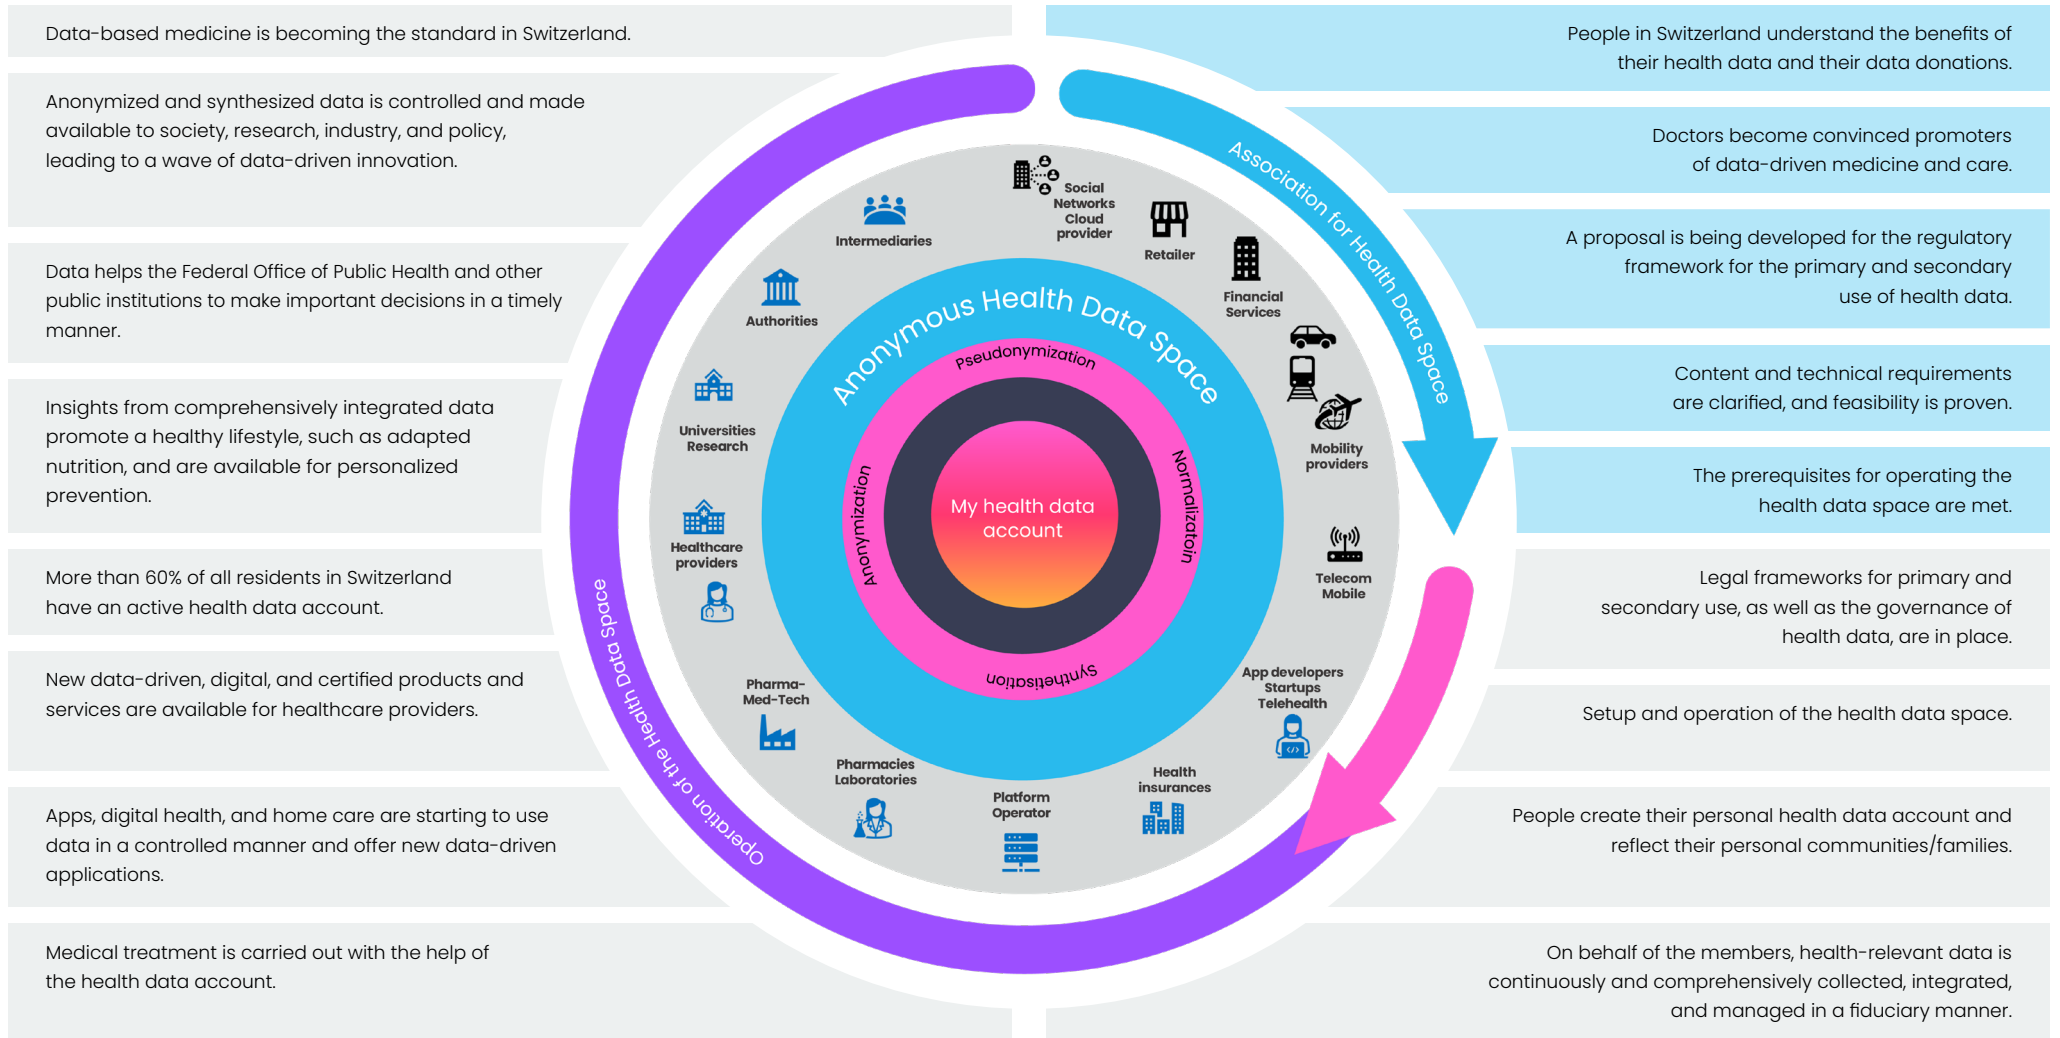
Data-based medicine is becoming the standard in Switzerland.

Anonymized and synthesized data is controlled and made available to society, research, industry, and policy, leading to a wave of data-driven innovation.

Data helps the Federal Office of Public Health and other public institutions to make important decisions in a timely manner.

Insights from comprehensively integrated data promote a healthy lifestyle, such as adapted nutrition, and are available for personalized prevention.

More than 60% of all residents in Switzerland have an active health data account.

New data-driven, digital, and certified products and services are available for healthcare providers.

Apps, digital health, and home care are starting to use data in a controlled manner and offer new data-driven applications.

Medical treatment is carried out with the help of the health data account.

People in Switzerland understand the benefits of their health data and their data donations.

Doctors become convinced promoters of data-driven medicine and care.

A proposal is being developed for the regulatory framework for the primary and secondary use of health data.

Content and technical requirements are clarified, and feasibility is proven.

The prerequisites for operating the health data space are met.

Legal frameworks for primary and secondary use, as well as the governance of health data, are in place.

Setup and operation of the health data space.

People create their personal health data account and reflect their personal communities/families.

On behalf of the members, health-relevant data is continuously and comprehensively collected, integrated, and managed in a fiduciary manner.

Association for Health Data Space

Operation of the Health Data Space

Anonymous Health Data Space

Pseudonymization

Normalizatoin

Synthetisation

Anonymization

My health data account

Intermediaries

Social Networks Cloud provider

Retailer

Financial Services

Mobility providers

Telecom Mobile

App developers Startups Telehealth

Health insurances

Platform Operator

Pharmacies Laboratories

Pharma-Med-Tech

Healthcare providers

Universities Research

Authorities